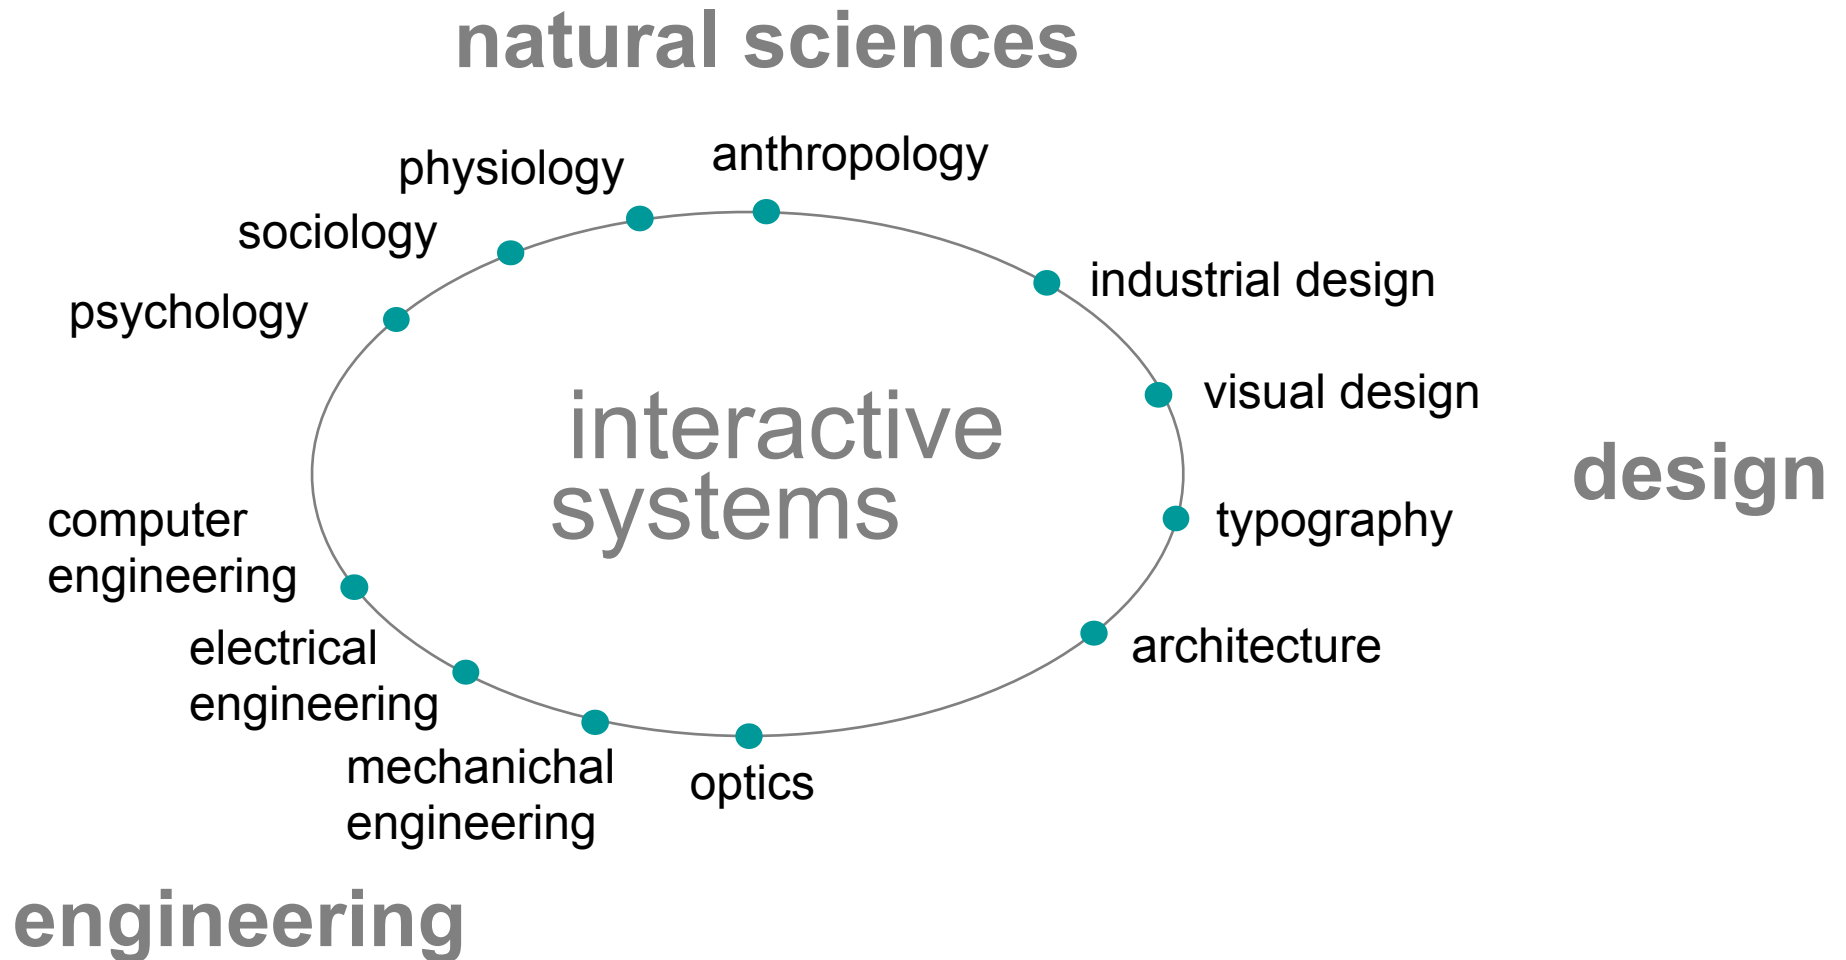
natural sciences

physiology

anthropology

sociology

psychology

industrial design

visual design

interactive systems

design

typography

computer engineering

architecture

electrical engineering

mechanichal engineering

optics

engineering